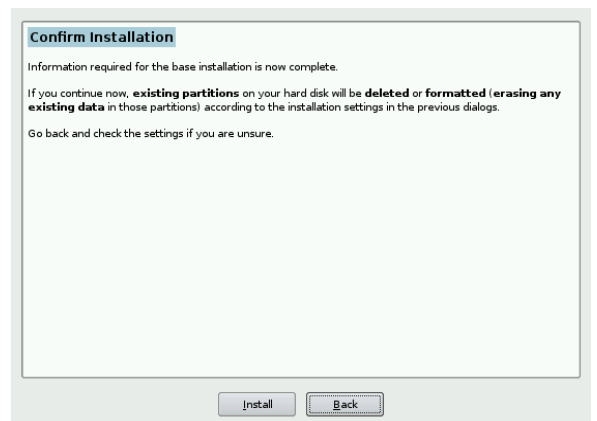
Confirm Installation

Information required for the base installation is now complete.

If you continue now, existing partitions on your hard disk will be deleted or formatted (erasing any existing data in those partitions) according to the installation settings in the previous dialogs.

Go back and check the settings if you are unsure.

Install

Back